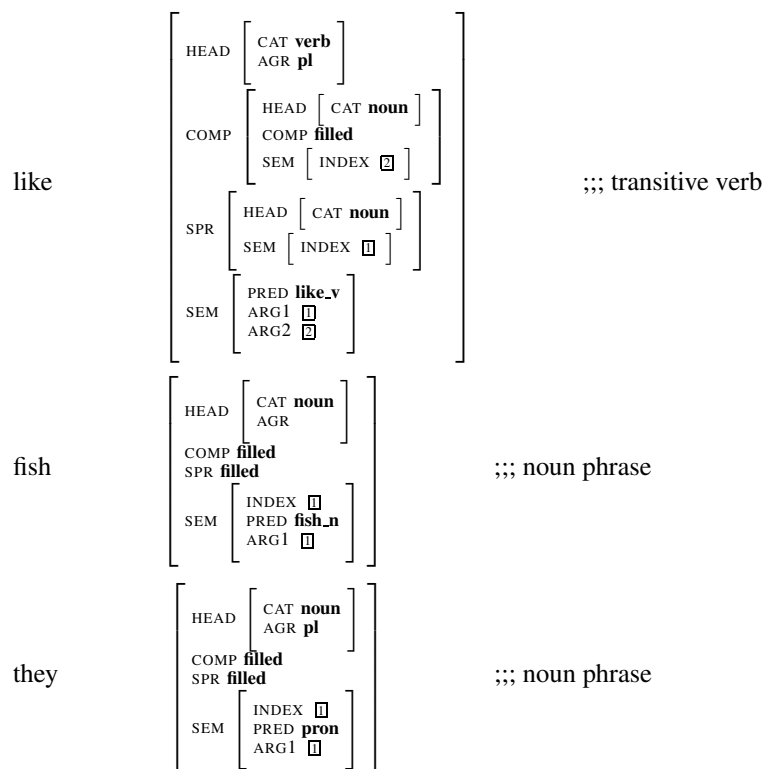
like
HEAD [CAT **verb**, AGR **pl**]
COMP [HEAD [CAT **noun**], COMP **filled**, SEM [INDEX 2]]
SPR [HEAD [CAT **noun**], SEM [INDEX 1]]
SEM [PRED **like_v**, ARG1 1, ARG2 2]
;;; transitive verb

fish
HEAD [CAT **noun**, AGR]
COMP **filled**
SPR **filled**
SEM [INDEX 1, PRED **fish_n**, ARG1 1]
;;; noun phrase

they
HEAD [CAT **noun**, AGR **pl**]
COMP **filled**
SPR **filled**
SEM [INDEX 1, PRED **pron**, ARG1 1]
;;; noun phrase